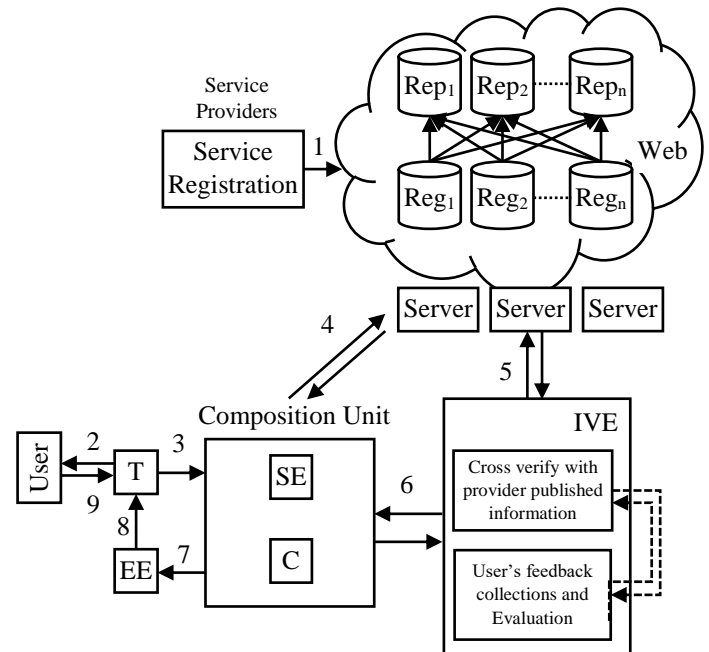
Service Providers

Service Registration

1

$Rep_1$ $Rep_2$ $Rep_n$

$Reg_1$ $Reg_2$ $Reg_n$

Web

Server Server Server

4

5

Composition Unit

IVE

User

2

T

3

SE

6

Cross verify with provider published information

9

8

EE

7

C

User's feedback collections and Evaluation